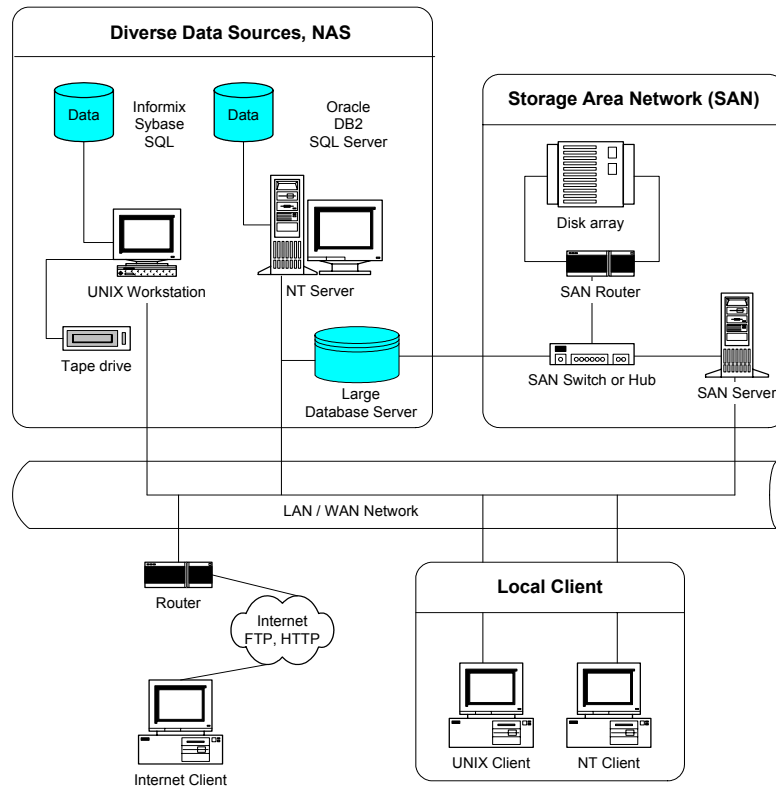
Diverse Data Sources, NAS

Data

Informix
Sybase
SQL

Data

Oracle
DB2
SQL Server

UNIX Workstation

NT Server

Tape drive

Large
Database Server

Storage Area Network (SAN)

Disk array

SAN Router

SAN Switch or Hub

SAN Server

LAN / WAN Network

Router

Internet
FTP, HTTP

Internet Client

Local Client

UNIX Client

NT Client